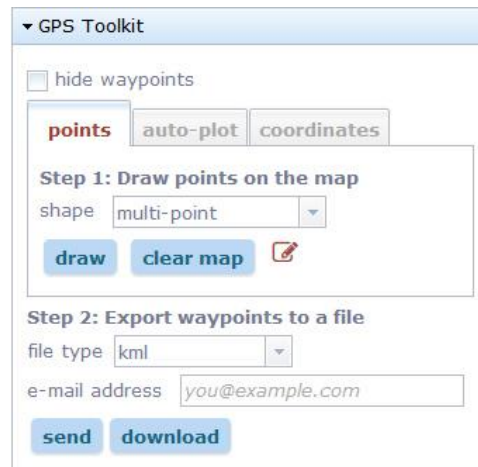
▾ GPS Toolkit

hide waypoints

points | auto-plot | coordinates

Step 1: Draw points on the map

shape multi-point

draw clear map

Step 2: Export waypoints to a file

file type kml

e-mail address you@example.com

send download